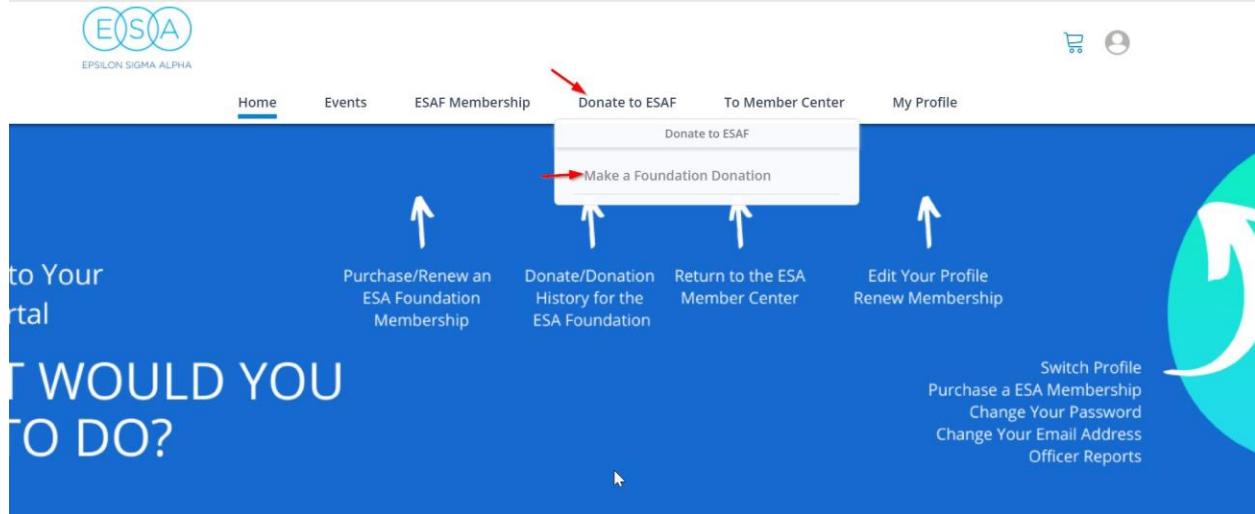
ESA
EPSILON SIGMA ALPHA

Home Events ESAF Membership Donate to ESAF To Member Center My Profile

Donate to ESAF

Make a Foundation Donation

to Your
rtal

T WOULD YOU
TO DO?

Purchase/Renew an ESA Foundation Membership

Donate/Donation History for the ESA Foundation

Return to the ESA Member Center

Edit Your Profile
Renew Membership

Switch Profile
Purchase a ESA Membership
Change Your Password
Change Your Email Address
Officer Reports